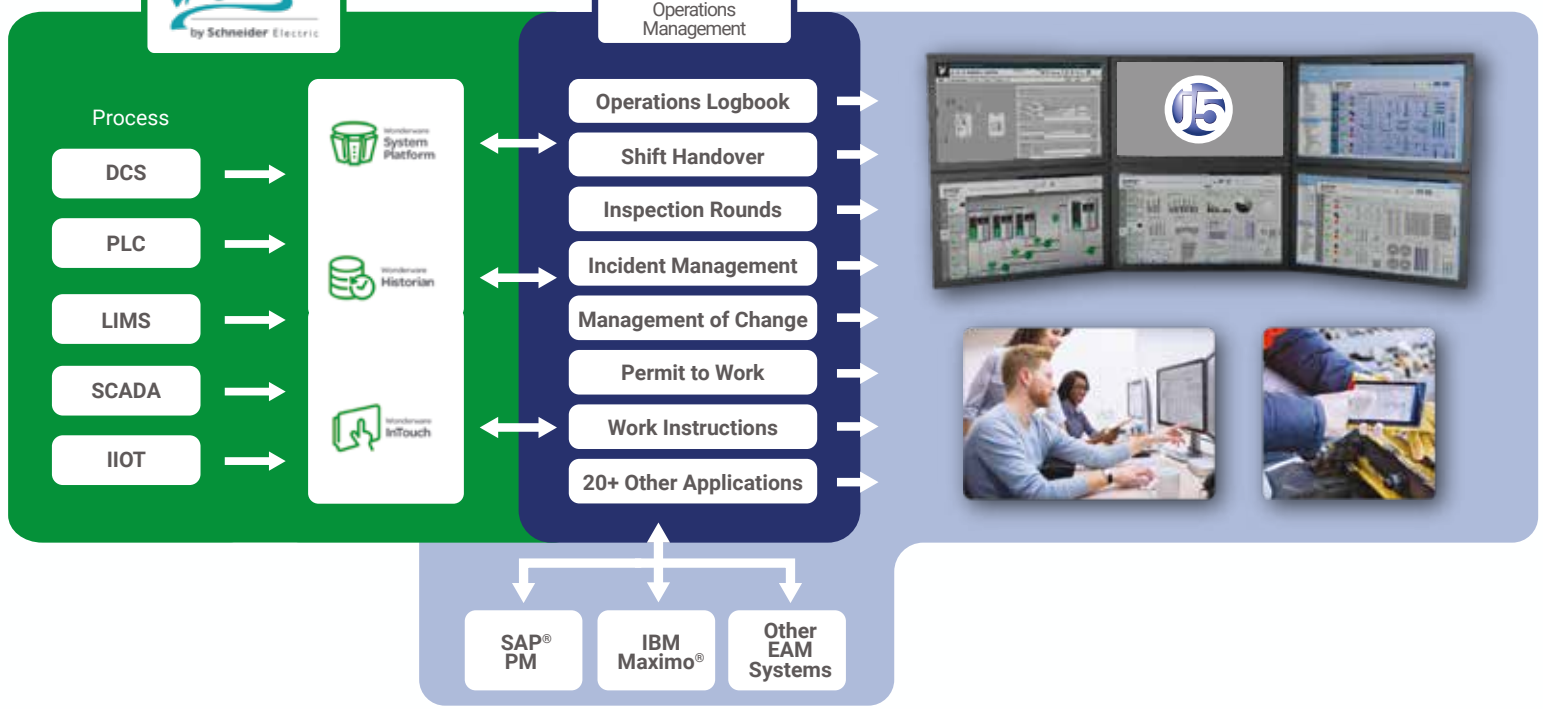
by Schneider Electric

Operations Management

Process

DCS

PLC

LIMS

SCADA

IIOT

Wonderware System Platform

Wonderware Historian

Wonderware InTouch

Operations Logbook

Shift Handover

Inspection Rounds

Incident Management

Management of Change

Permit to Work

Work Instructions

20+ Other Applications

j5

SAP® PM

IBM Maximo®

Other EAM Systems